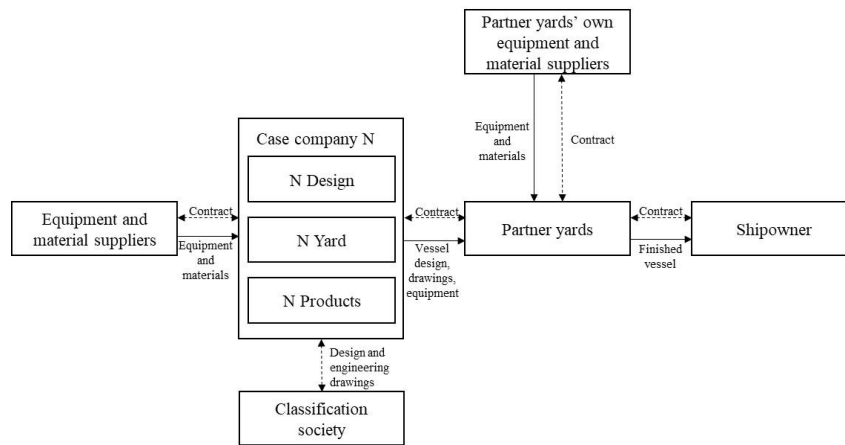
Partner yards' own equipment and material suppliers

Equipment and materials

Contract

Case company N

N Design

N Yard

N Products

Equipment and material suppliers

Contract

Equipment and materials

Contract

Vessel design, drawings, equipment

Partner yards

Contract

Finished vessel

Shipowner

Design and engineering drawings

Classification society